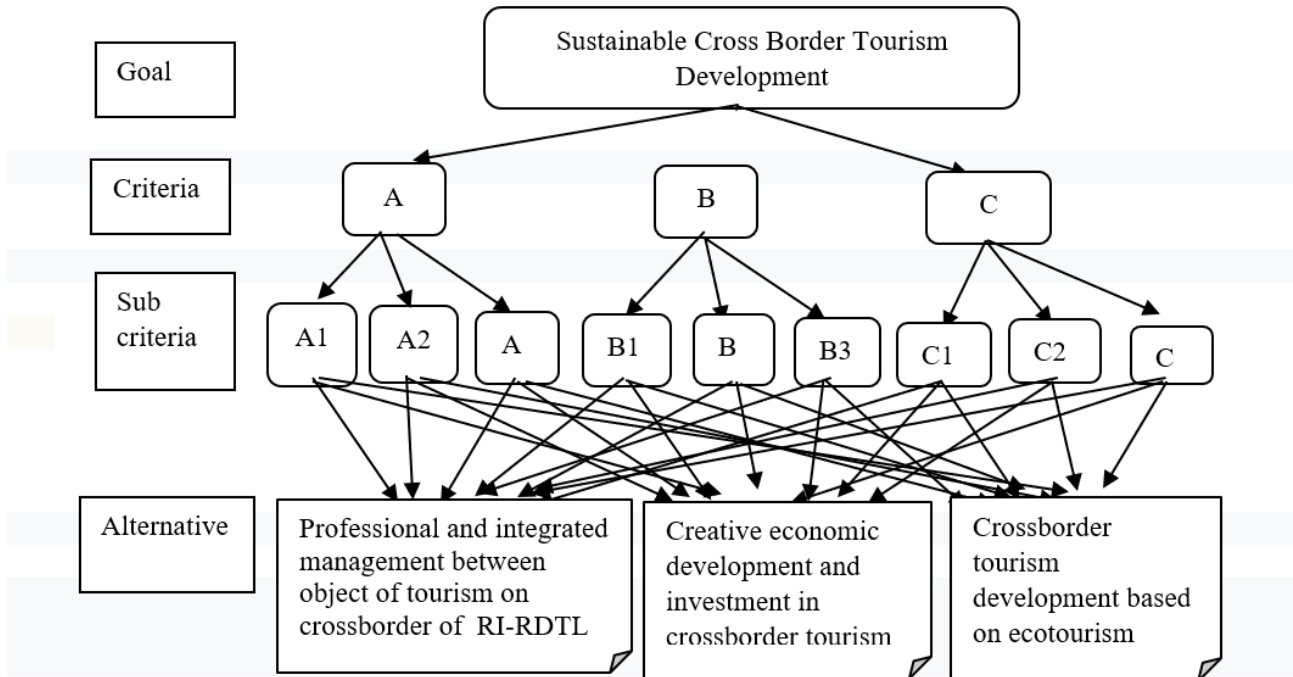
Goal

Sustainable Cross Border Tourism Development

Criteria

A

B

C

Sub criteria

A1

A2

A

B1

B

B3

C1

C2

C

Alternative

Professional and integrated management between object of tourism on crossborder of RI-RDTL

Creative economic development and investment in crossborder tourism

Crossborder tourism development based on ecotourism